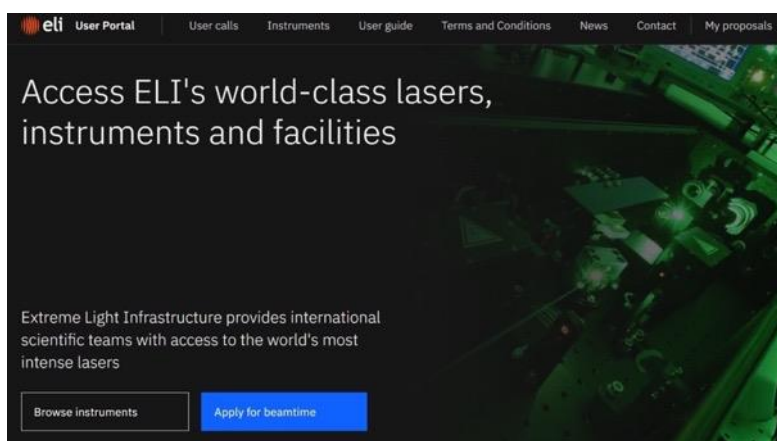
eli User Portal User calls Instruments User guide Terms and Conditions News Contact My proposals

Access ELI's world-class lasers, instruments and facilities

Extreme Light Infrastructure provides international scientific teams with access to the world's most intense lasers

Browse instruments

Apply for beamtime